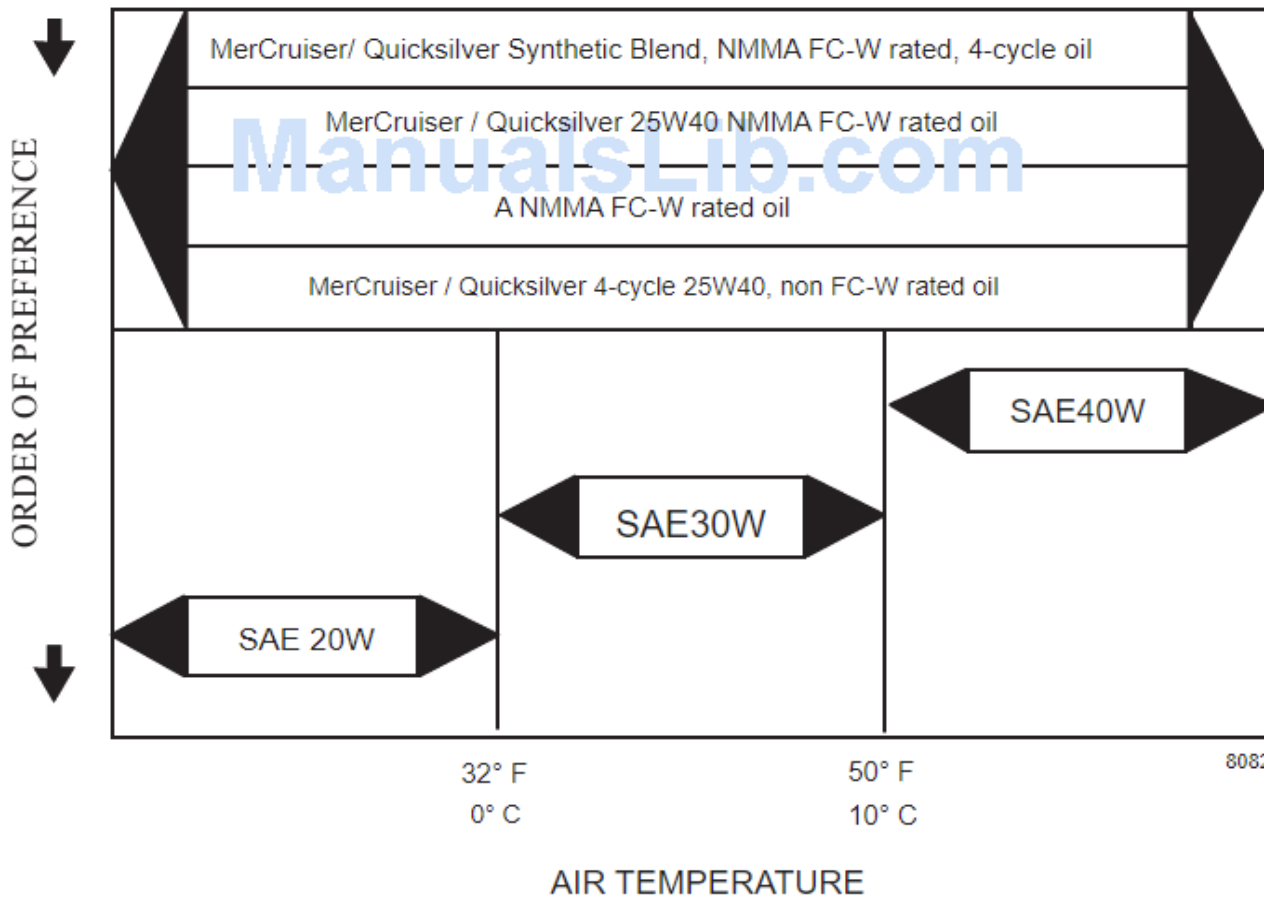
ORDER OF PREFERENCE

MerCruiser/ Quicksilver Synthetic Blend, NMMA FC-W rated, 4-cycle oil

MerCruiser / Quicksilver 25W40 NMMA FC-W rated oil

ManualsLib.com

A NMMA FC-W rated oil

MerCruiser / Quicksilver 4-cycle 25W40, non FC-W rated oil

SAE40W

SAE30W

SAE 20W

32° F
0° C

50° F
10° C

8082

AIR TEMPERATURE